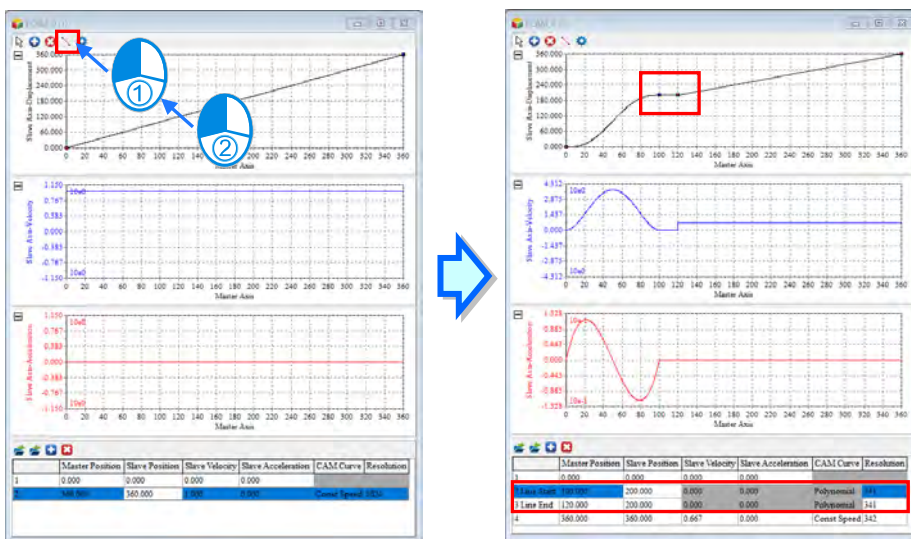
FORM 0 (1)

360.000
320.000
280.000
240.000
200.000
160.000
120.000
80.000
40.000
0.000
Slave Axis-Displacement
0 20 40 60 80 100 120 140 160 180 200 220 240 260 280 300 320 340 360
Master Axis

①
②

1.150
0.767
0.383
0.000
-0.383
-0.767
-1.150
10e0
Slave Axis-Velocity
0 20 40 60 80 100 120 140 160 180 200 220 240 260 280 300 320 340 360
Master Axis

1.150
0.767
0.383
0.000
-0.383
-0.767
-1.150
10e0
Slave Axis-Acceleration
0 20 40 60 80 100 120 140 160 180 200 220 240 260 280 300 320 340 360
Master Axis

| | Master Position | Slave Position | Slave Velocity | Slave Acceleration | CAM Curve | Resolution |
|---|---|---|---|---|---|---|
| 1 | 0.000 | 0.000 | 0.000 | 0.000 | | |
| 2 | 360.000 | 360.000 | 1.000 | 0.000 | Const Speed | 1821 |

FORM 0 (1)

360.000
320.000
280.000
240.000
200.000
160.000
120.000
80.000
40.000
0.000
Slave Axis-Displacement
0 20 40 60 80 100 120 140 160 180 200 220 240 260 280 300 320 340 360
Master Axis

4.312
2.875
1.437
0.000
-1.437
-2.875
-4.312
10e0
Slave Axis-Velocity
0 20 40 60 80 100 120 140 160 180 200 220 240 260 280 300 320 340 360
Master Axis

1.328
0.885
0.443
0.000
-0.443
-0.885
-1.328
10e-1
Slave Axis-Acceleration
0 20 40 60 80 100 120 140 160 180 200 220 240 260 280 300 320 340 360
Master Axis

| | Master Position | Slave Position | Slave Velocity | Slave Acceleration | CAM Curve | Resolution |
|---|---|---|---|---|---|---|
| 1 | 0.000 | 0.000 | 0.000 | 0.000 | | |
| 2 Line Start | 100.000 | 200.000 | 0.000 | 0.000 | Polynomial | 591 |
| 3 Line End | 120.000 | 200.000 | 0.000 | 0.000 | Polynomial | 341 |
| 4 | 360.000 | 360.000 | 0.667 | 0.000 | Const Speed | 342 |